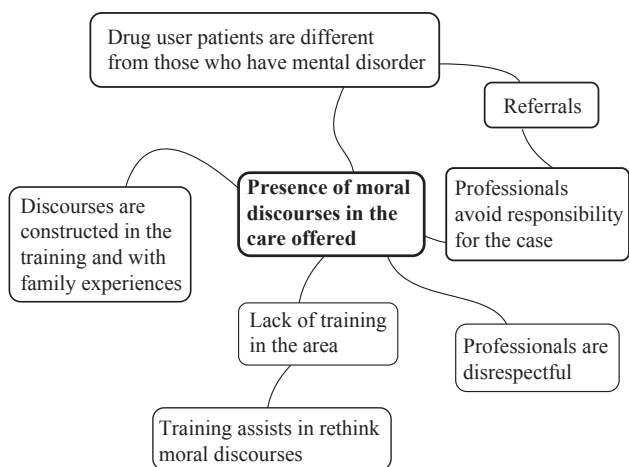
Drug user patients are different from those who have mental disorder

Referrals

Discourses are constructed in the training and with family experiences

**Presence of moral discourses in the care offered**

Professionals avoid responsibility for the case

Lack of training in the area

Professionals are disrespectful

Training assists in rethink moral discourses